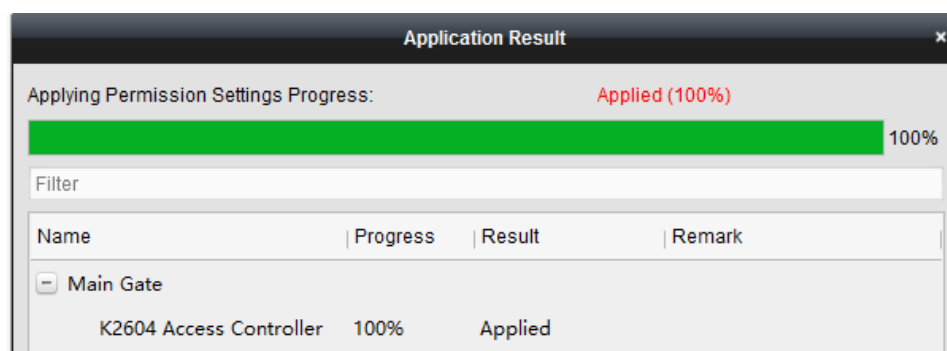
Application Result ×

Applying Permission Settings Progress: Applied (100%)

100%

Filter

| Name | Progress | Result | Remark |
|---|---|---|---|
| − Main Gate | | | |
| K2604 Access Controller | 100% | Applied | |